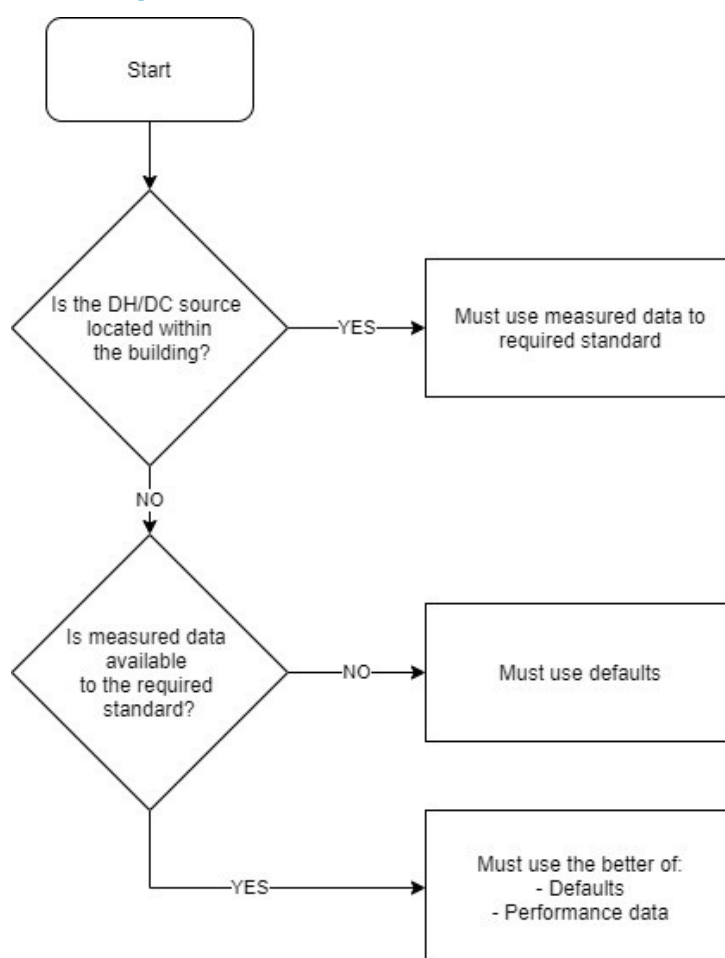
Start

Is the DH/DC source located within the building?

YES

Must use measured data to required standard

NO

Is measured data available to the required standard?

NO

Must use defaults

YES

Must use the better of:
- Defaults
- Performance data